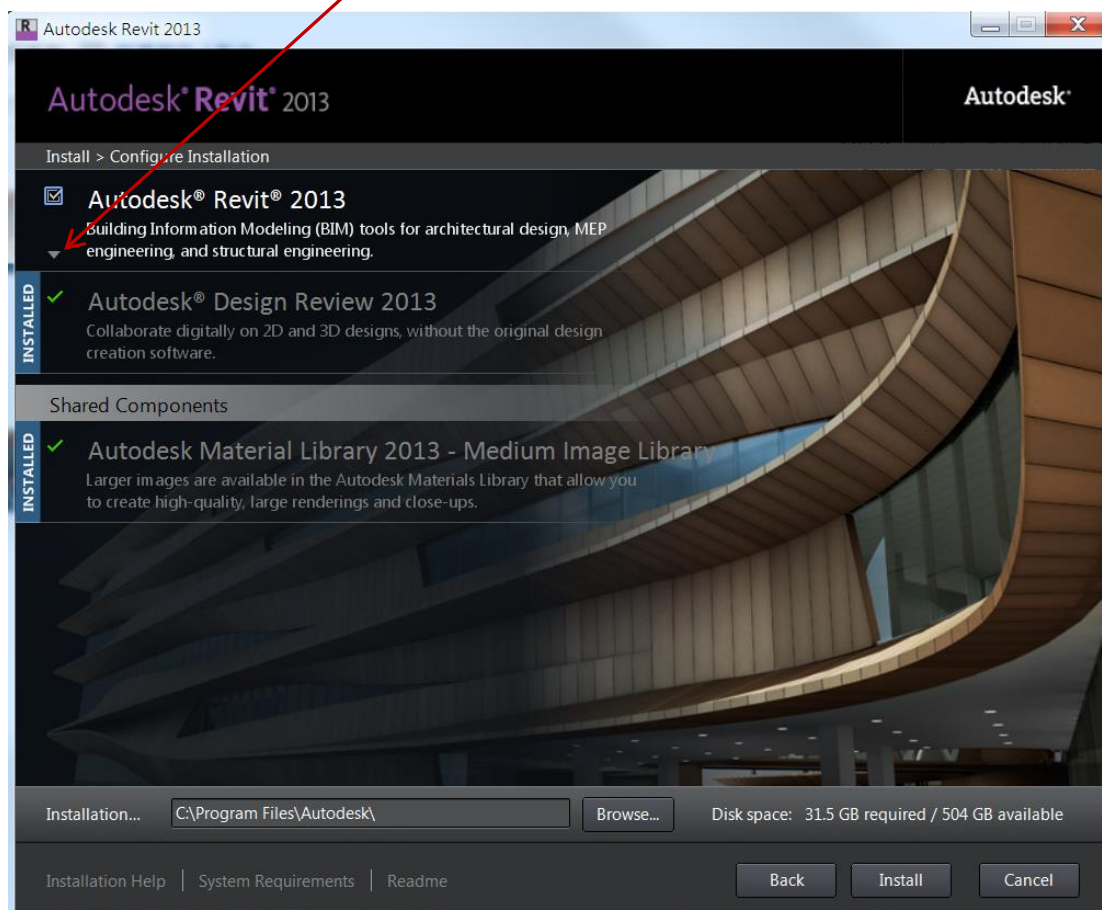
Autodesk Revit 2013

Autodesk® Revit® 2013

Autodesk®

Install > Configure Installation

Autodesk® Revit® 2013
Building Information Modeling (BIM) tools for architectural design, MEP engineering, and structural engineering.

INSTALLED

Autodesk® Design Review 2013
Collaborate digitally on 2D and 3D designs, without the original design creation software.

Shared Components

INSTALLED

Autodesk Material Library 2013 - Medium Image Library
Larger images are available in the Autodesk Materials Library that allow you to create high-quality, large renderings and close-ups.

Installation... C:\Program Files\Autodesk\ Browse... Disk space: 31.5 GB required / 504 GB available

Installation Help | System Requirements | Readme

Back Install Cancel